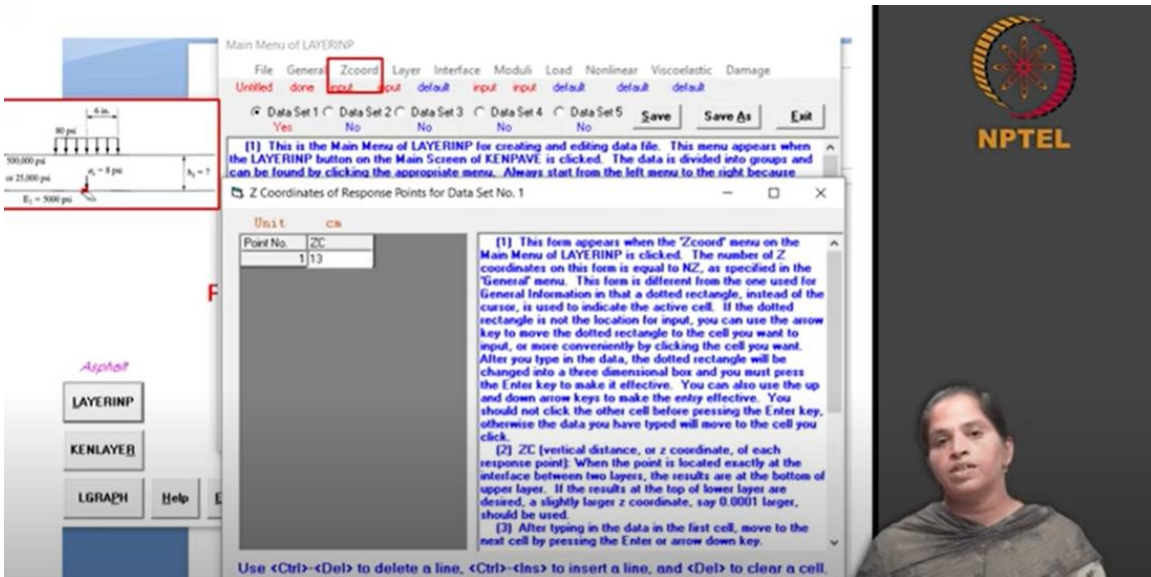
Main Menu of LAYERINP

File General Zcoord Layer Interface Moduli Load Nonlinear Viscoelastic Damage
Untitled done input input default input input default default default

Data Set 1 Yes Data Set 2 No Data Set 3 No Data Set 4 No Data Set 5 No Save Save As Exit

(1) This is the Main Menu of LAYERINP for creating and editing data file. This menu appears when the LAYERINP button on the Main Screen of KENPAVE is clicked. The data is divided into groups and can be found by clicking the appropriate menu. Always start from the left menu to the right because

6 in.
80 psi
500,000 psi
or 25,000 psi
$\sigma_r = 8$ psi
$h_2 = ?$
$E_2 = 5000$ psi

Z Coordinates of Response Points for Data Set No. 1

Unit cm

| Point No. | ZC |
|---|---|
| 1 | 13 |

(1) This form appears when the "Zcoord" menu on the Main Menu of LAYERINP is clicked. The number of Z coordinates on this form is equal to NZ, as specified in the "General" menu. This form is different from the one used for General Information in that a dotted rectangle, instead of the cursor, is used to indicate the active cell. If the dotted rectangle is not the location for input, you can use the arrow key to move the dotted rectangle to the cell you want to input, or more conveniently by clicking the cell you want. After you type in the data, the dotted rectangle will be changed into a three dimensional box and you must press the Enter key to make it effective. You can also use the up and down arrow keys to make the entry effective. You should not click the other cell before pressing the Enter key, otherwise the data you have typed will move to the cell you click.
(2) ZC (vertical distance, or z coordinate, of each response point): When the point is located exactly at the interface between two layers, the results are at the bottom of upper layer. If the results at the top of lower layer are desired, a slightly larger z coordinate, say 0.0001 larger, should be used.
(3) After typing in the data in the first cell, move to the next cell by pressing the Enter or arrow down key.

Use <Ctrl>-<Del> to delete a line, <Ctrl>-<Ins> to insert a line, and <Del> to clear a cell.

F

Asphalt
LAYERINP
KENLAYER
LGRAPH
Help

NPTEL